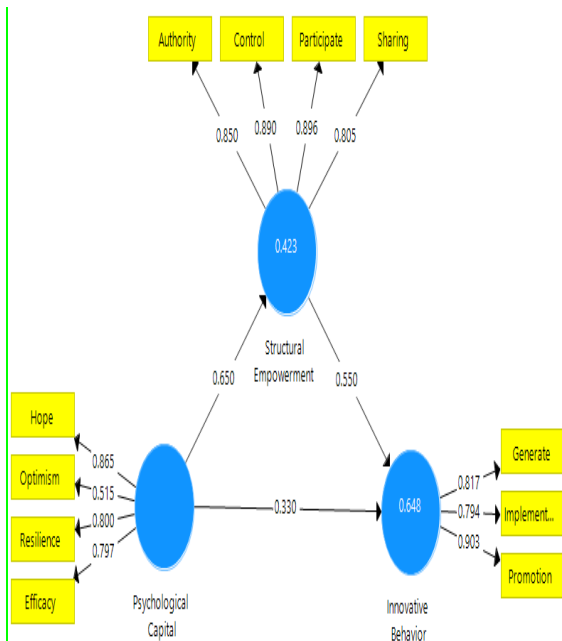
Authority

Control

Participate

Sharing

0.850

0.890

0.896

0.805

0.423

Structural Empowerment

0.650

0.550

Hope

Optimism

Resilience

Efficacy

0.865

0.515

0.800

0.797

0.330

0.648

Generate

Implement...

Promotion

0.817

0.794

0.903

Psychological Capital

Innovative Behavior